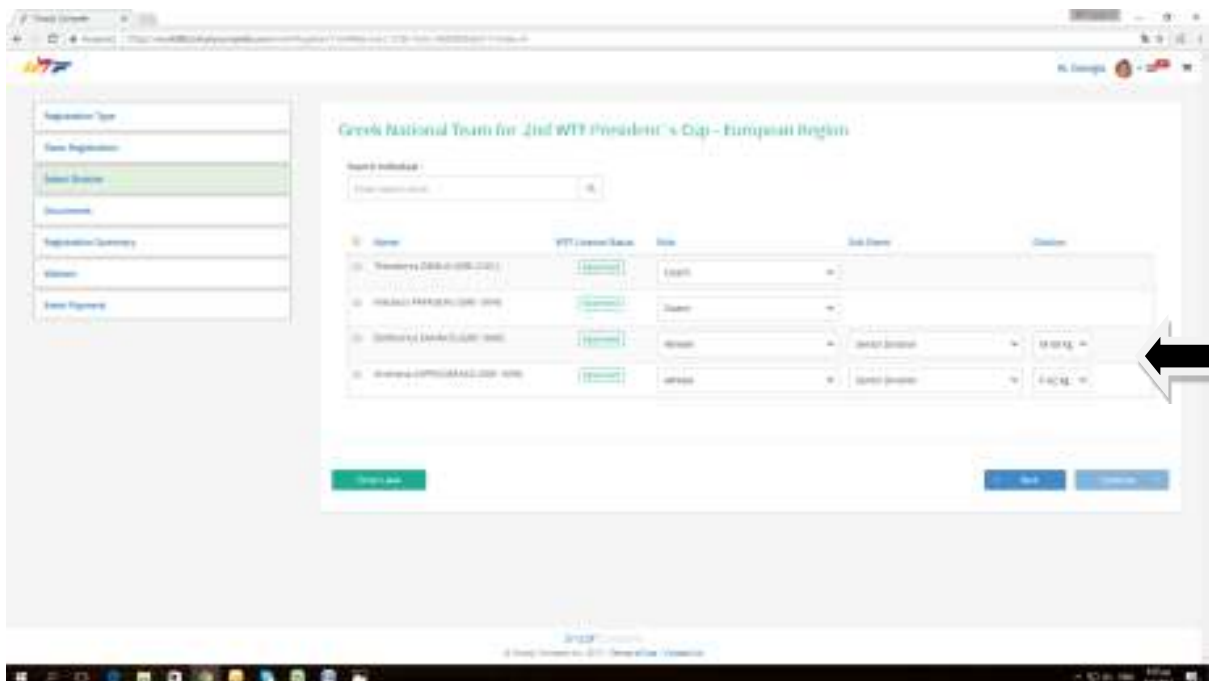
Registration Type

Team Registration

Select Division

Documents

Registration Summary

Waivers

Entry Payment

Greek National Team for 2nd WTF President's Cup - European Region

Search Individual

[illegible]

| Name | WTF License Status | Role | Sub Event | Division |
|---|---|---|---|---|
| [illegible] | Approved | Coach | | |
| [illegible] | Approved | Coach | | |
| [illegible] | Approved | Athlete | Senior Division | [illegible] |
| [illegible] | Approved | Athlete | Senior Division | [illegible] |

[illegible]

Back

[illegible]